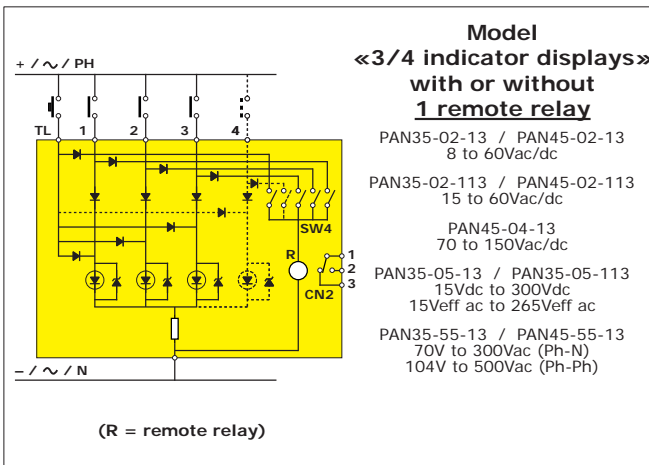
+ / ∿ / PH

TL 1 2 3 4

SW4

R

1
2
3
CN2

– / ∿ / N

Model
«3/4 indicator displays»
with or without
1 remote relay

PAN35-02-13 / PAN45-02-13
8 to 60Vac/dc

PAN35-02-113 / PAN45-02-113
15 to 60Vac/dc

PAN45-04-13
70 to 150Vac/dc

PAN35-05-13 / PAN35-05-113
15Vdc to 300Vdc
15Veff ac to 265Veff ac

PAN35-55-13 / PAN45-55-13
70V to 300Vac (Ph-N)
104V to 500Vac (Ph-Ph)

(R = remote relay)